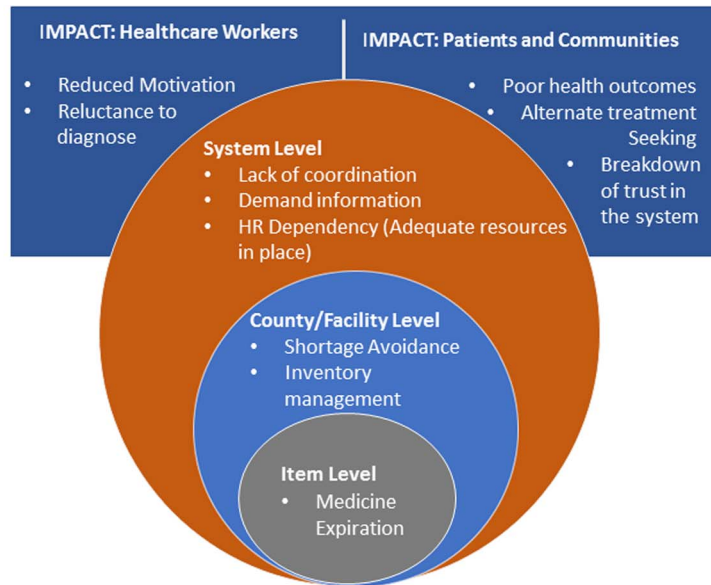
IMPACT: Healthcare Workers

- Reduced Motivation
- Reluctance to diagnose

IMPACT: Patients and Communities

- Poor health outcomes
- Alternate treatment Seeking
- Breakdown of trust in the system

System Level

- Lack of coordination
- Demand information
- HR Dependency (Adequate resources in place)

County/Facility Level

- Shortage Avoidance
- Inventory management

Item Level

- Medicine Expiration